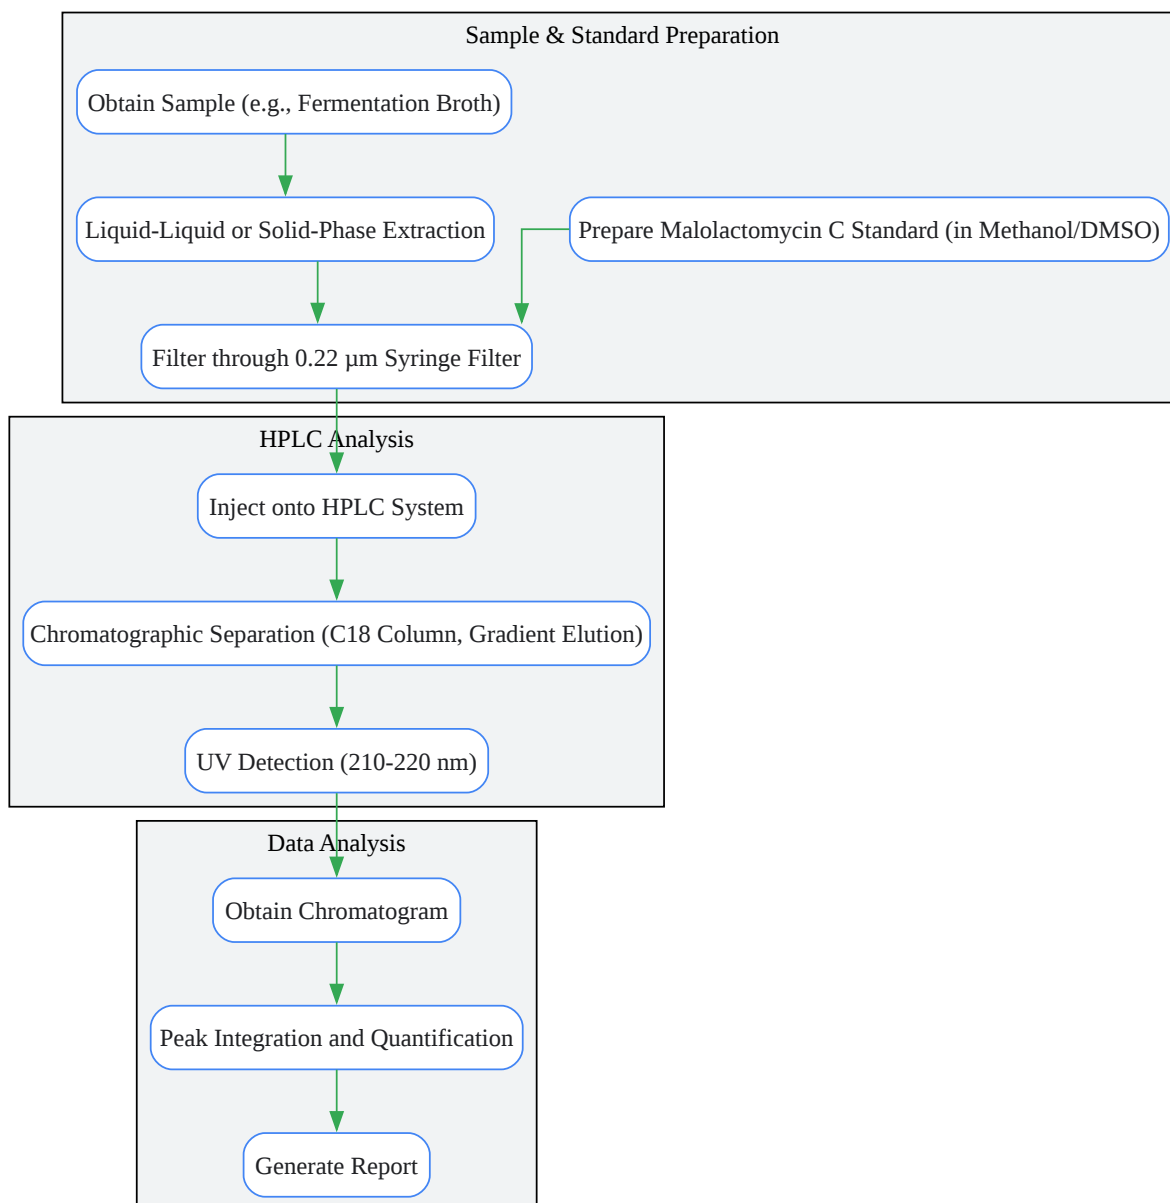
Sample & Standard Preparation

Obtain Sample (e.g., Fermentation Broth)

Liquid-Liquid or Solid-Phase Extraction

Prepare Malolactomycin C Standard (in Methanol/DMSO)

Filter through 0.22 µm Syringe Filter

HPLC Analysis

Inject onto HPLC System

Chromatographic Separation (C18 Column, Gradient Elution)

UV Detection (210-220 nm)

Data Analysis

Obtain Chromatogram

Peak Integration and Quantification

Generate Report